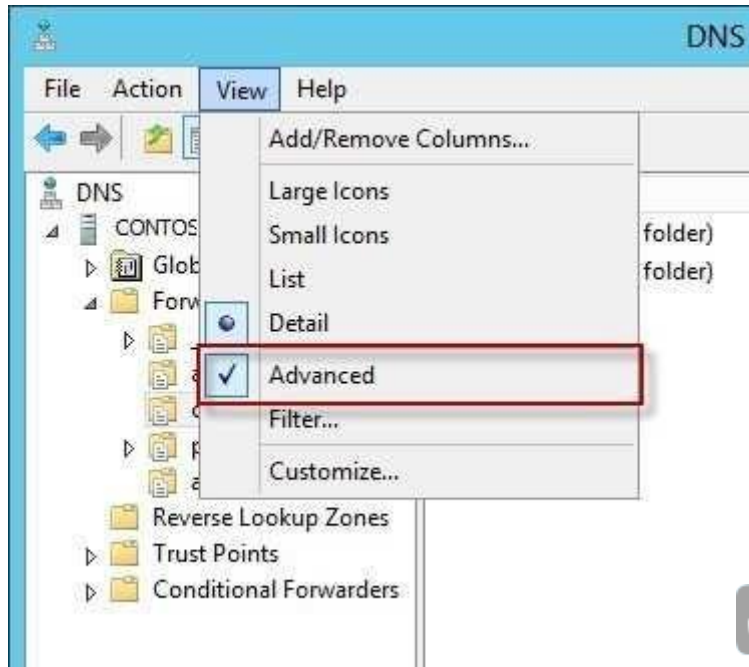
DNS

File Action View Help

DNS
CONTOS
Glob
Forw

Add/Remove Columns...
Large Icons
Small Icons
List
Detail
Advanced
Filter...
Customize...

folder)
folder)

Reverse Lookup Zones
Trust Points
Conditional Forwarders